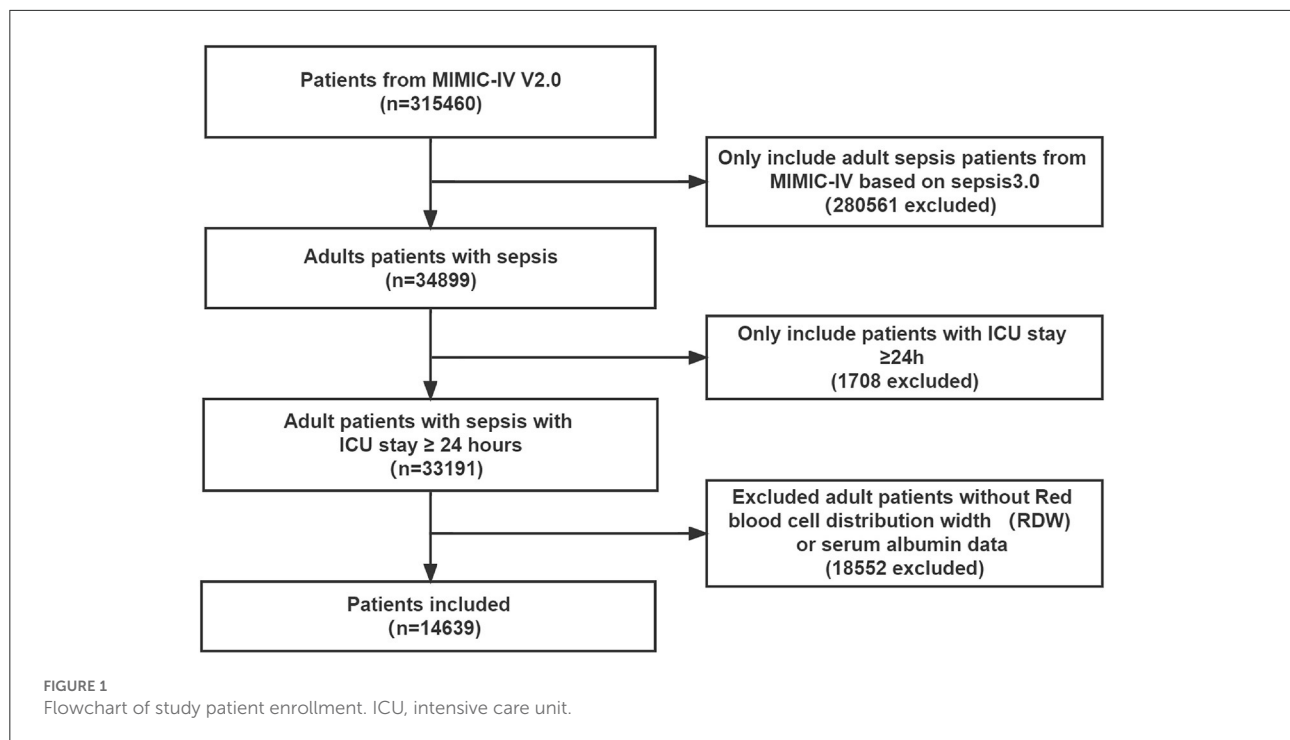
Patients from MIMIC-IV V2.0
(n=315460)

Only include adult sepsis patients from MIMIC-IV based on sepsis3.0
(280561 excluded)

Adults patients with sepsis
(n=34899)

Only include patients with ICU stay ≥24h
(1708 excluded)

Adult patients with sepsis with ICU stay ≥ 24 hours
(n=33191)

Excluded adult patients without Red blood cell distribution width (RDW) or serum albumin data
(18552 excluded)

Patients included
(n=14639)

FIGURE 1
Flowchart of study patient enrollment. ICU, intensive care unit.